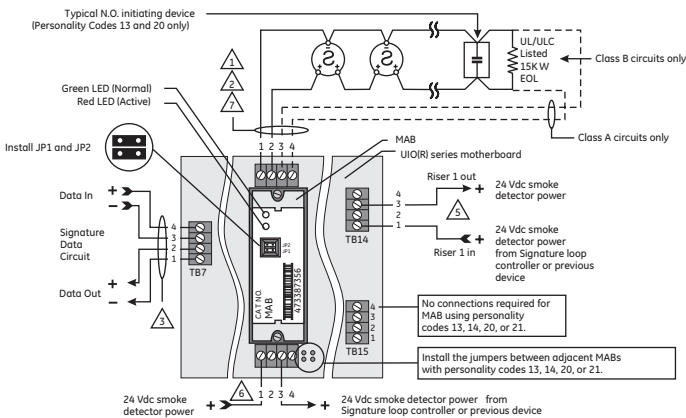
Typical N.O. initiating device
(Personality Codes 13 and 20 only)

UL/ULC Listed 15K W EOL

Class B circuits only

Class A circuits only

1

2

7

Green LED (Normal)
Red LED (Active)

Install JP1 and JP2

MAB

UIO(R) series motherboard

1 2 3 4

Data In

Signature Data Circuit

Data Out

3

4
3
2
1

TB7

JP2
JP1

CAT NO.
MAB

473387356

4
3
2
1

TB14

Riser 1 out

24 Vdc smoke detector power

5

24 Vdc smoke detector power from Signature loop controller or previous device

Riser 1 in

4
3
2
1

TB15

No connections required for MAB using personality codes 13, 14, 20, or 21.

Install the jumpers between adjacent MABs with personality codes 13, 14, 20, or 21.

6

1 2 3 4

24 Vdc smoke detector power

24 Vdc smoke detector power from Signature loop controller or previous device